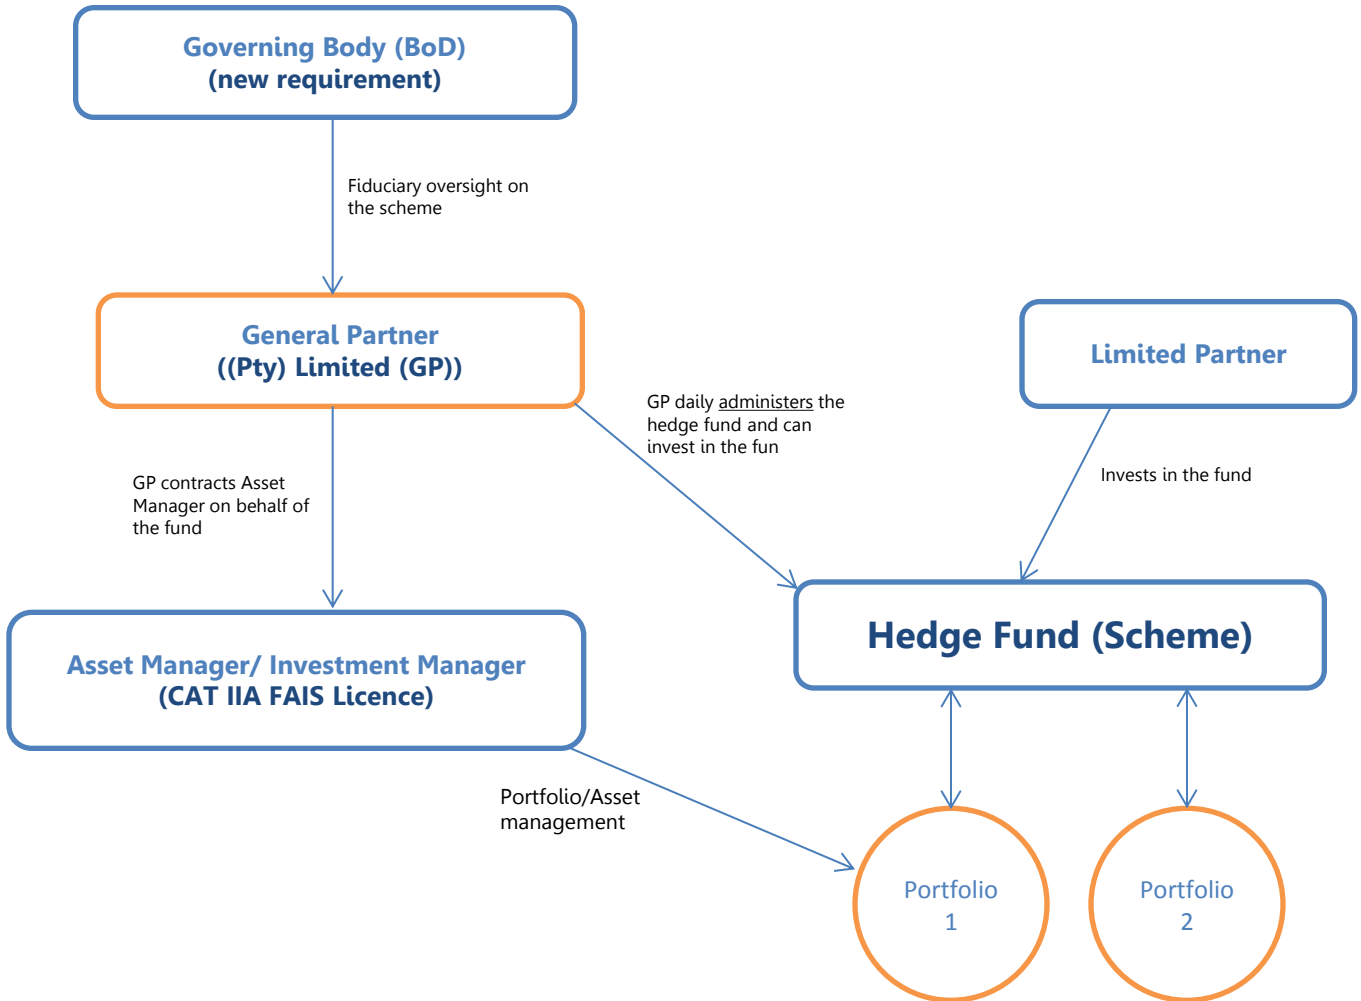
Governing Body (BoD)
(new requirement)

Fiduciary oversight on the scheme

General Partner
((Pty) Limited (GP))

Limited Partner

GP daily administers the hedge fund and can invest in the fun

Invests in the fund

GP contracts Asset Manager on behalf of the fund

Hedge Fund (Scheme)

Asset Manager/ Investment Manager
(CAT IIA FAIS Licence)

Portfolio/Asset management

Portfolio
1

Portfolio
2